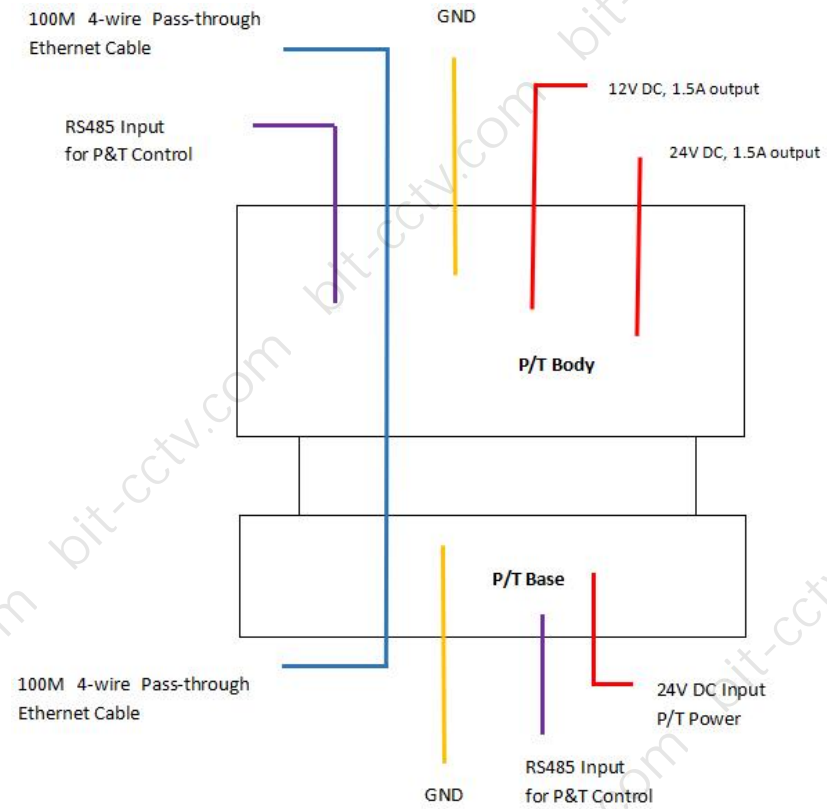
100M 4-wire Pass-through Ethernet Cable

GND

12V DC, 1.5A output

RS485 Input for P&T Control

24V DC, 1.5A output

P/T Body

P/T Base

100M 4-wire Pass-through Ethernet Cable

24V DC Input P/T Power

RS485 Input for P&T Control

GND

bit-cctv.com